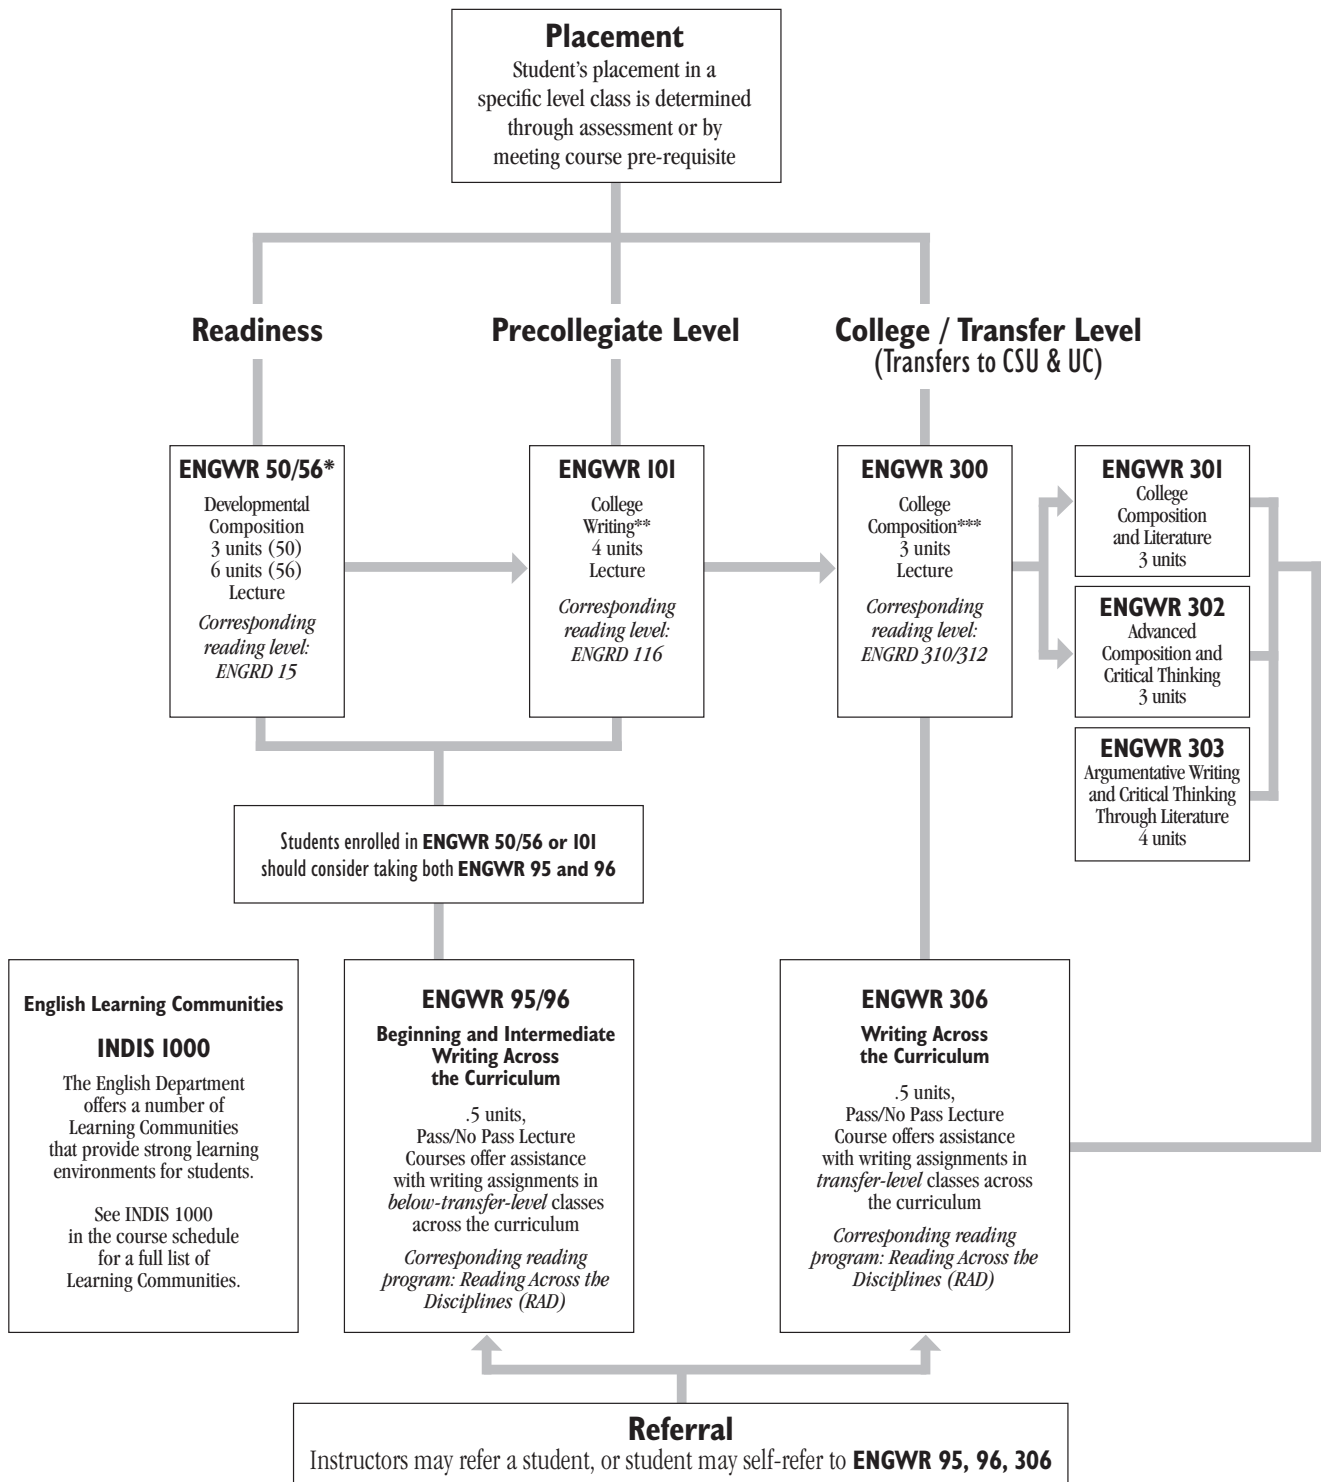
Placement
Student's placement in a specific level class is determined through assessment or by meeting course pre-requisite

Readiness

Precollegiate Level

College / Transfer Level
(Transfers to CSU & UC)

ENGWR 50/56*
Developmental Composition
3 units (50)
6 units (56)
Lecture
*Corresponding reading level: ENGRD 15*

ENGWR 101
College Writing**
4 units
Lecture
*Corresponding reading level: ENGRD 116*

ENGWR 300
College Composition***
3 units
Lecture
*Corresponding reading level: ENGRD 310/312*

ENGWR 301
College Composition and Literature
3 units

ENGWR 302
Advanced Composition and Critical Thinking
3 units

ENGWR 303
Argumentative Writing and Critical Thinking Through Literature
4 units

Students enrolled in **ENGWR 50/56 or 101** should consider taking both **ENGWR 95 and 96**

English Learning Communities

INDIS 1000

The English Department offers a number of Learning Communities that provide strong learning environments for students.

See INDIS 1000 in the course schedule for a full list of Learning Communities.

ENGWR 95/96

Beginning and Intermediate Writing Across the Curriculum

.5 units,
Pass/No Pass Lecture
Courses offer assistance with writing assignments in *below-transfer-level* classes across the curriculum

*Corresponding reading program: Reading Across the Disciplines (RAD)*

ENGWR 306

Writing Across the Curriculum

.5 units,
Pass/No Pass Lecture
Course offers assistance with writing assignments in *transfer-level* classes across the curriculum

*Corresponding reading program: Reading Across the Disciplines (RAD)*

Referral
Instructors may refer a student, or student may self-refer to **ENGWR 95, 96, 306**